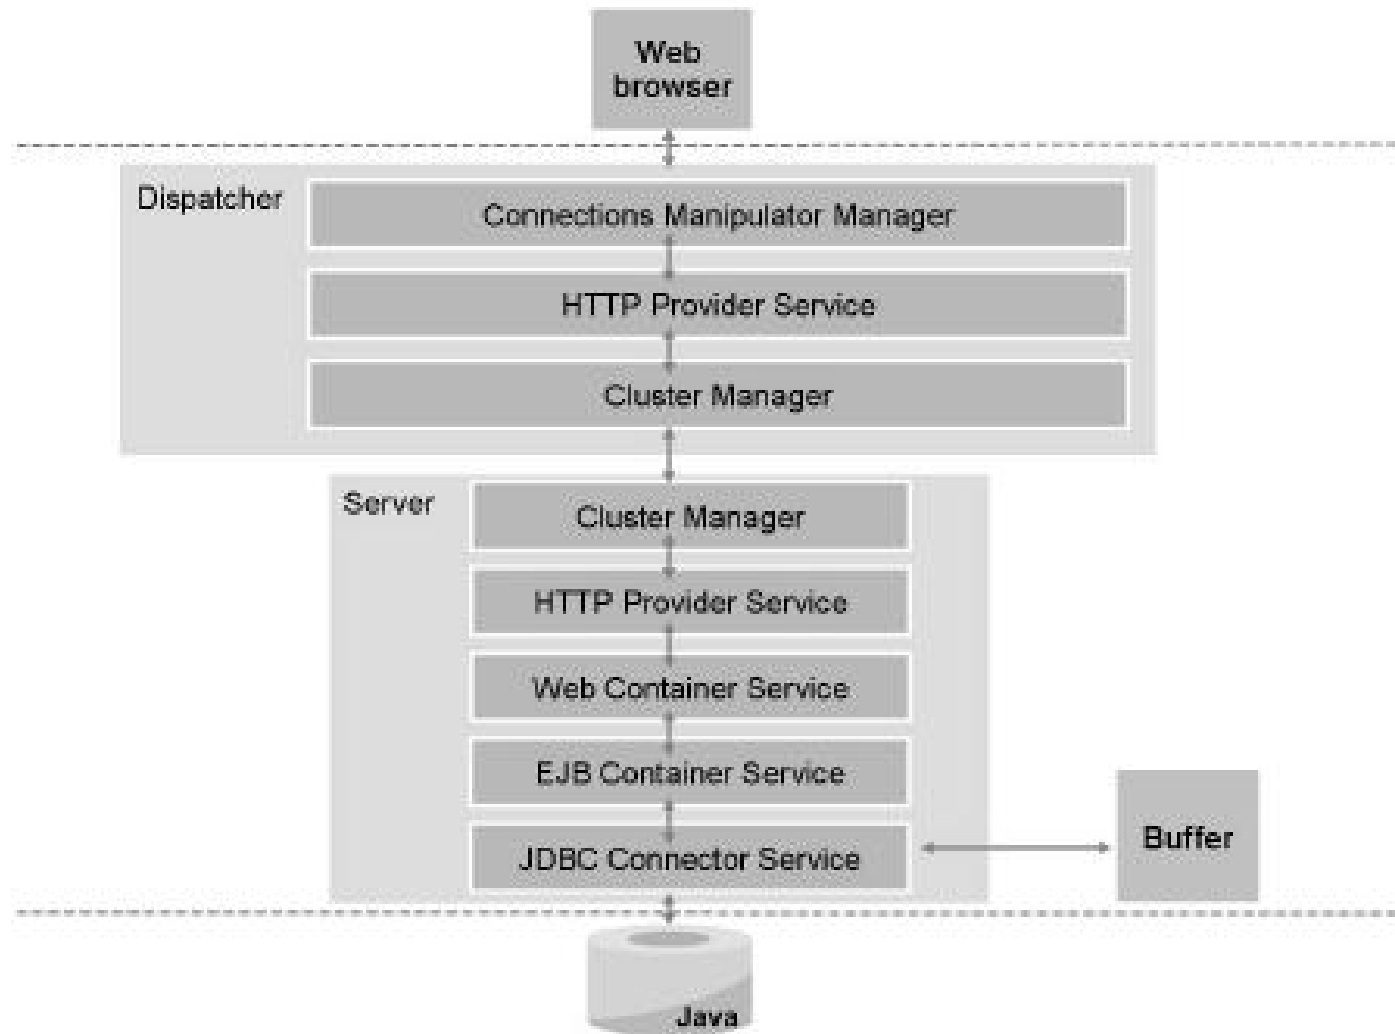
Web browser

Dispatcher

Connections Manipulator Manager

HTTP Provider Service

Cluster Manager

Server

Cluster Manager

HTTP Provider Service

Web Container Service

EJB Container Service

JDBC Connector Service

Buffer

Java